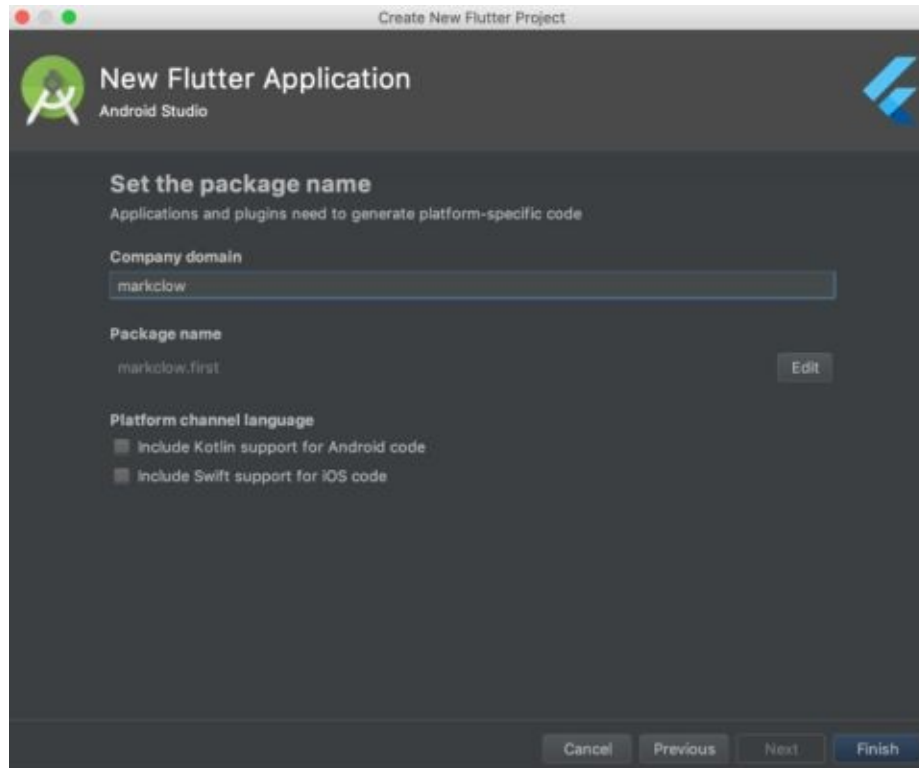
Create New Flutter Project

New Flutter Application
Android Studio

Set the package name
Applications and plugins need to generate platform-specific code

Company domain
markclow

Package name
markclow.first
Edit

Platform channel language
Include Kotlin support for Android code
Include Swift support for iOS code

Cancel
Previous
Next
Finish